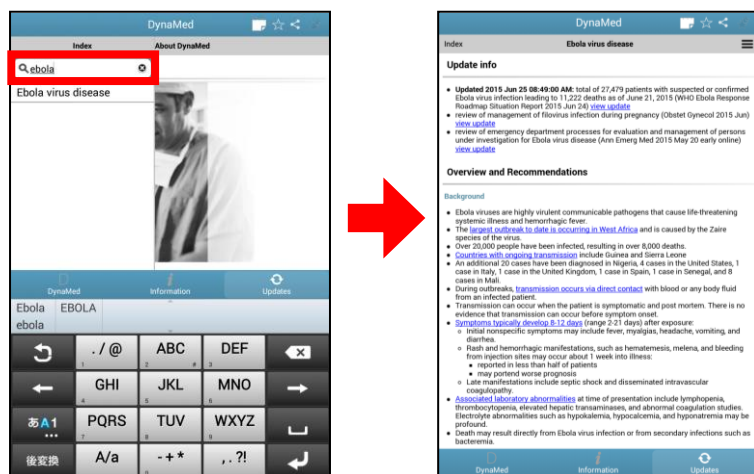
DynaMed

Index

About DynaMed

ebola

Ebola virus disease

DynaMed

Information

Updates

Ebola

EBOLA

ebola

. / @

ABC

DEF

GHI

JKL

MNO

あA1

PQRS

TUV

WXYZ

後変換

A/a

- + *

, . ?!

DynaMed

Index

Ebola virus disease

Update info

- Updated 2015 Jun 25 08:49:00 AM: total of 27,479 patients with suspected or confirmed Ebola virus infection leading to 11,222 deaths as of June 21, 2015 (WHO Ebola Response Roadmap Situation Report 2015 Jun 24) view update
- review of management of filovirus infection during pregnancy (Obstet Gynecol 2015 Jun) view update
- review of emergency department processes for evaluation and management of persons under investigation for Ebola virus disease (Ann Emerg Med 2015 May 20 early online) view update

Overview and Recommendations

Background

- Ebola viruses are highly virulent communicable pathogens that cause life-threatening systemic illness and hemorrhagic fever.
- The largest outbreak to date is occurring in West Africa and is caused by the Zaire species of the virus.
- Over 20,000 people have been infected, resulting in over 8,000 deaths.
- Countries with ongoing transmission include Guinea and Sierra Leone
- An additional 20 cases have been diagnosed in Nigeria, 4 cases in the United States, 1 case in Italy, 1 case in the United Kingdom, 1 case in Spain, 1 case in Senegal, and 8 cases in Mali.
- During outbreaks, transmission occurs via direct contact with blood or any body fluid from an infected patient.
- Transmission can occur when the patient is symptomatic and post mortem. There is no evidence that transmission can occur before symptom onset.
- Symptoms typically develop 8-12 days (range 2-21 days) after exposure:
  - Initial nonspecific symptoms may include fever, myalgias, headache, vomiting, and diarrhea.
  - Rash and hemorrhagic manifestations, such as hematemesis, melena, and bleeding from injection sites may occur about 1 week into illness:
    - reported in less than half of patients
    - may portend worse prognosis
  - Late manifestations include septic shock and disseminated intravascular coagulopathy.
- Associated laboratory abnormalities at time of presentation include lymphopenia, thrombocytopenia, elevated hepatic transaminases, and abnormal coagulation studies. Electrolyte abnormalities such as hypokalemia, hypocalcemia, and hyponatremia may be profound.
- Death may result directly from Ebola virus infection or from secondary infections such as bacteremia.

DynaMed

Information

Updates